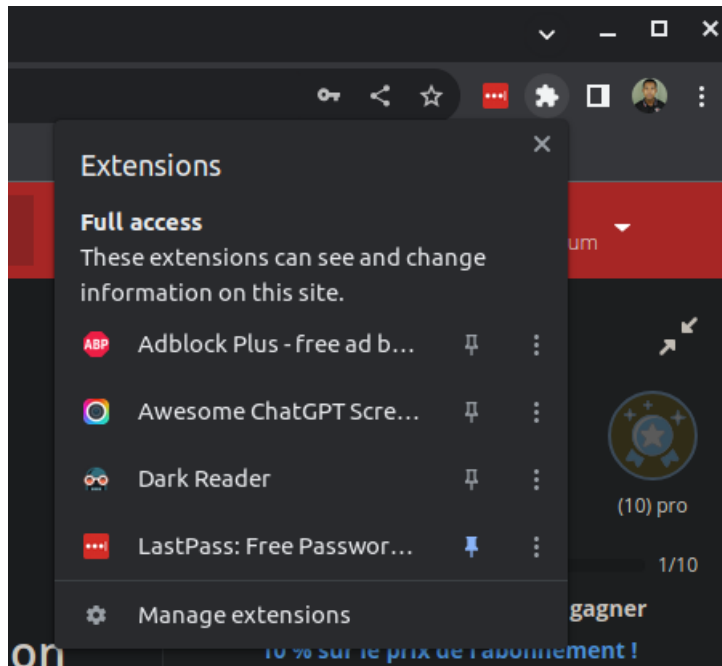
Extensions

Full access
These extensions can see and change information on this site.

ABP Adblock Plus - free ad b…

Awesome ChatGPT Scre…

Dark Reader

LastPass: Free Passwor…

Manage extensions

um

(10) pro

1/10

gagner

10 % sur le prix de l'abonnement !

on